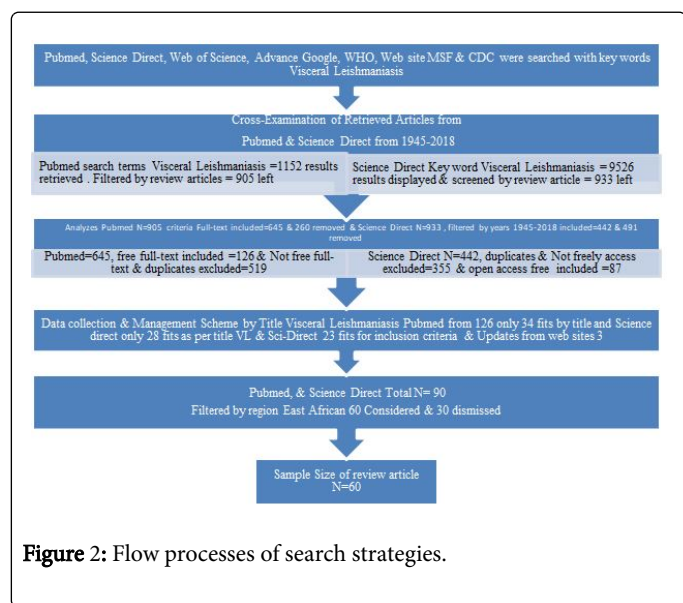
Pubmed, Science Direct, Web of Science, Advance Google, WHO, Web site MSF & CDC were searched with key words Visceral Leishmaniasis

Cross-Examination of Retrieved Articles from

Pubmed & Science Direct from 1945-2018

Pubmed search terms Visceral Leishmaniasis =1152 results retrieved . Filtered by review articles = 905 left

Science Direct Key word Visceral Leishmaniasis = 9526 results displayed & screened by review article = 933 left

Analyzes Pubmed N=905 criteria Full-text included=645 & 260 removed & Science Direct N=933 , filtered by years 1945-2018 included=442 & 491 removed

Pubmed=645, free full-text included =126 & Not free full-text & duplicates excluded=519

Science Direct N=442, duplicates & Not freely access excluded=355 & open access free included =87

Data collection & Management Scheme by Title Visceral Leishmaniasis Pubmed from 126 only 34 fits by title and Science direct only 28 fits as per title VL & Sci-Direct 23 fits for inclusion criteria & Updates from web sites 3

Pubmed, & Science Direct Total N= 90
Filtered by region East African 60 Considered & 30 dismissed

Sample Size of review article
N=60

Figure 2: Flow processes of search strategies.